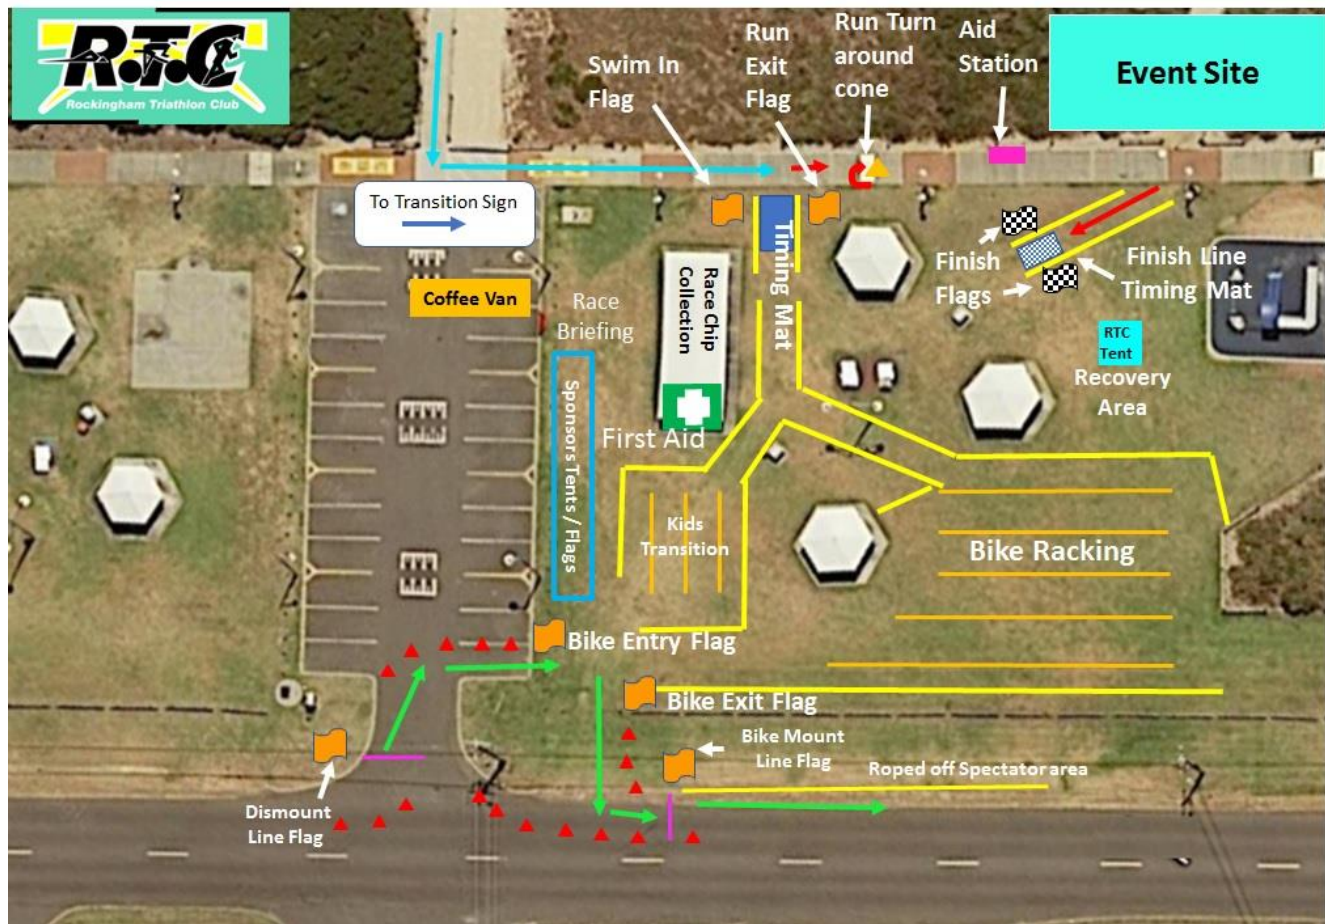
RTC
Rockingham Triathlon Club

Swim In Flag

Run Exit Flag

Run Turn around cone

Aid Station

Event Site

To Transition Sign

Coffee Van

Race Briefing

Race Chip Collection

Timing Mat

Finish Flags

Finish Line Timing Mat

RTC Tent

Recovery Area

Sponsors Tents / Flags

First Aid

Kids Transition

Bike Racking

Bike Entry Flag

Bike Exit Flag

Bike Mount Line Flag

Roped off Spectator area

Dismount Line Flag